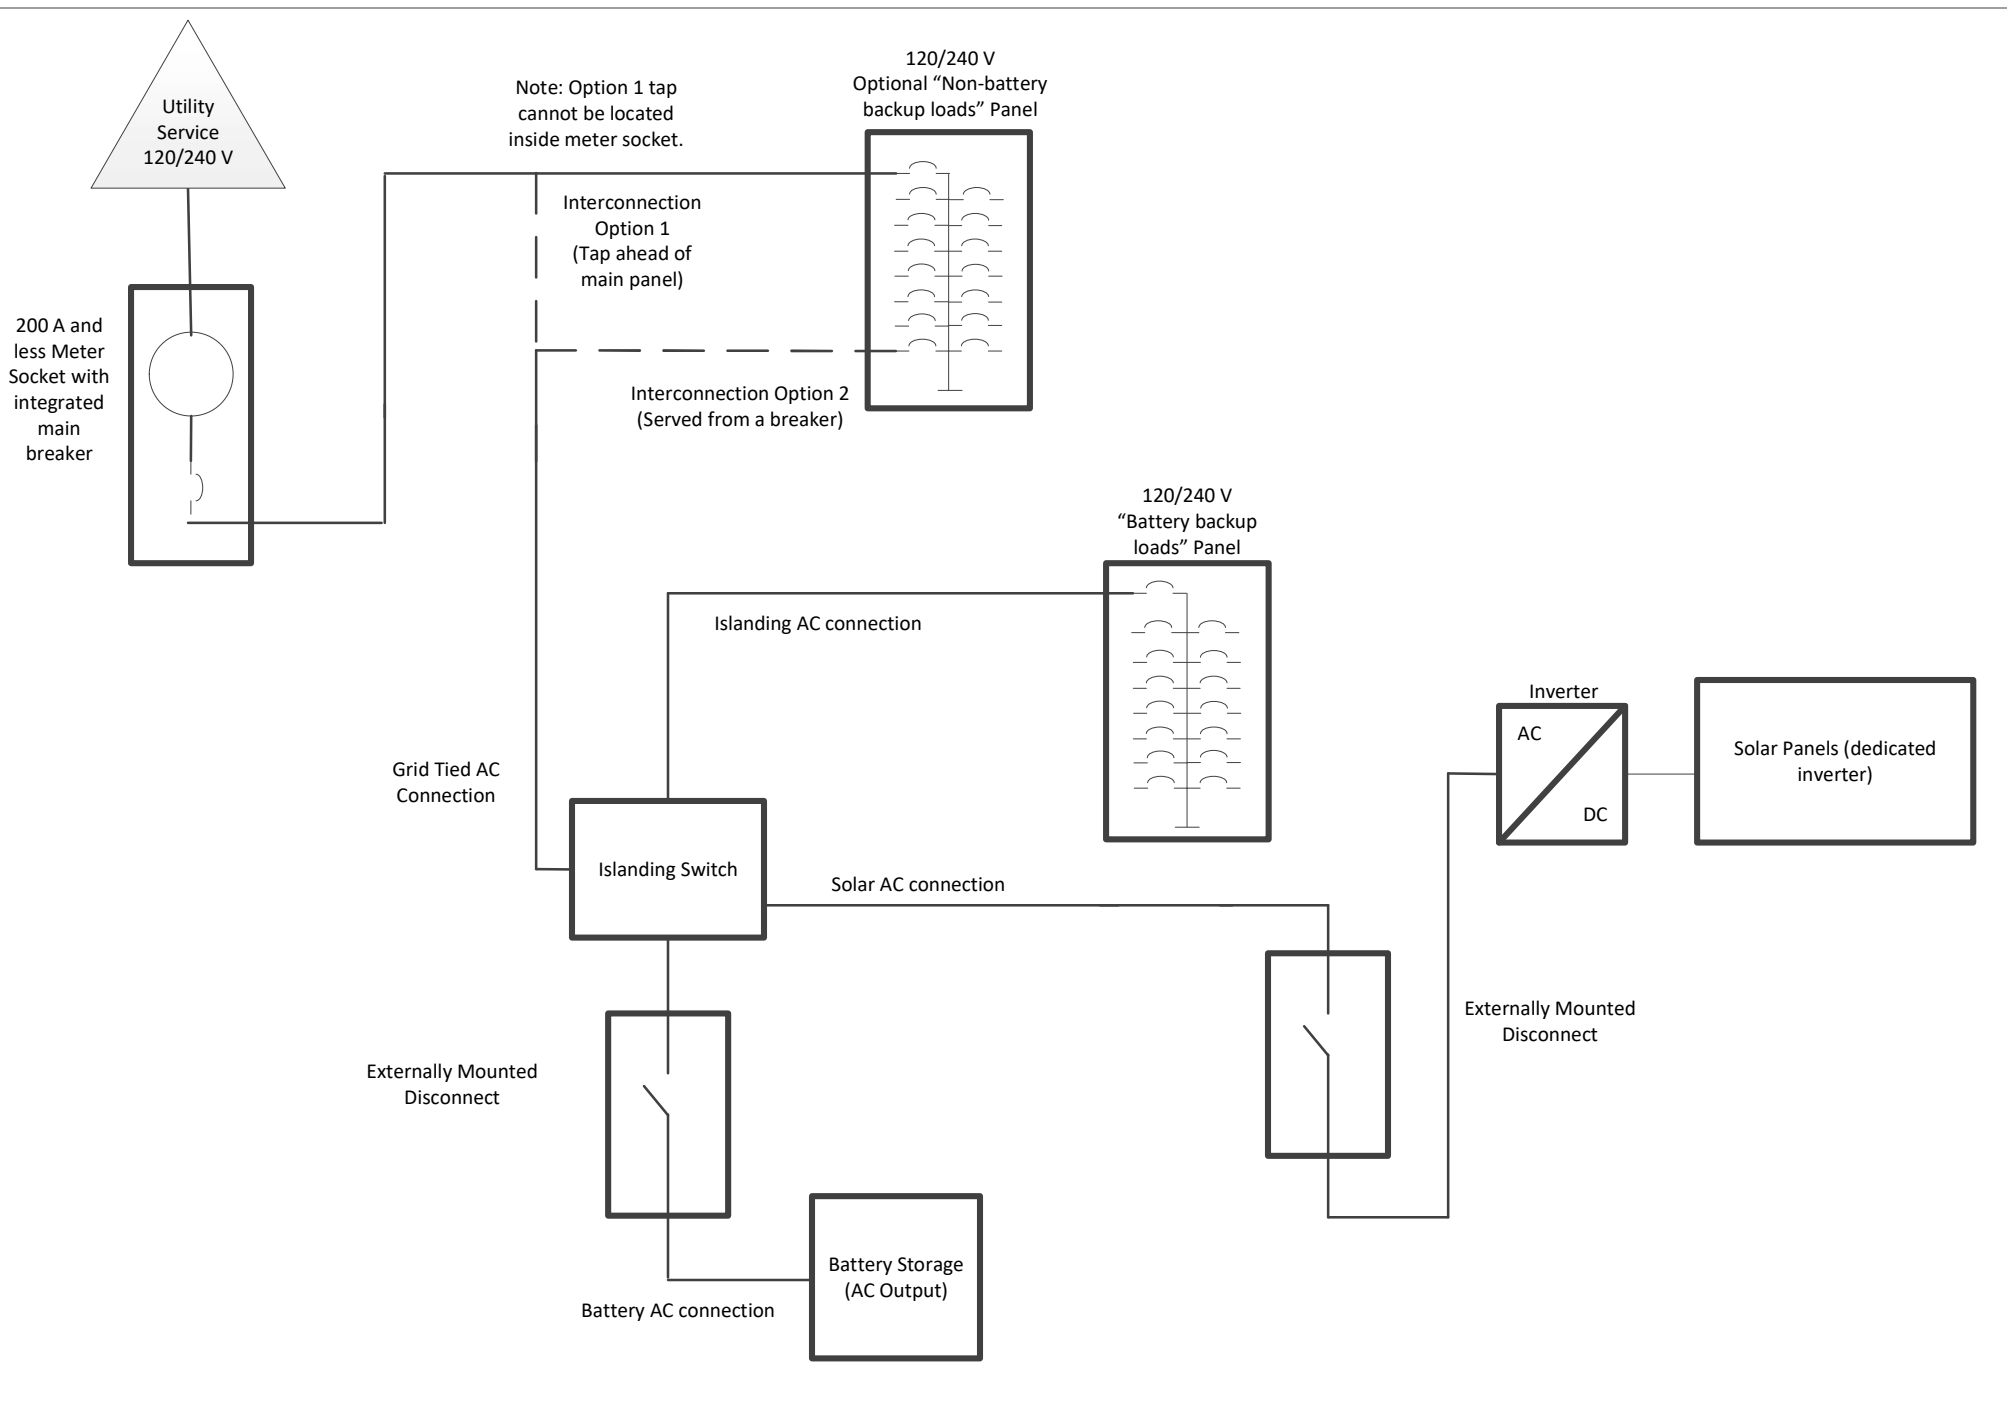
Utility Service 120/240 V

200 A and less Meter Socket with integrated main breaker

Note: Option 1 tap cannot be located inside meter socket.

120/240 V Optional “Non-battery backup loads” Panel

Interconnection Option 1 (Tap ahead of main panel)

Interconnection Option 2 (Served from a breaker)

120/240 V “Battery backup loads” Panel

Islanding AC connection

Inverter

AC

DC

Solar Panels (dedicated inverter)

Grid Tied AC Connection

Islanding Switch

Solar AC connection

Externally Mounted Disconnect

Externally Mounted Disconnect

Battery Storage (AC Output)

Battery AC connection